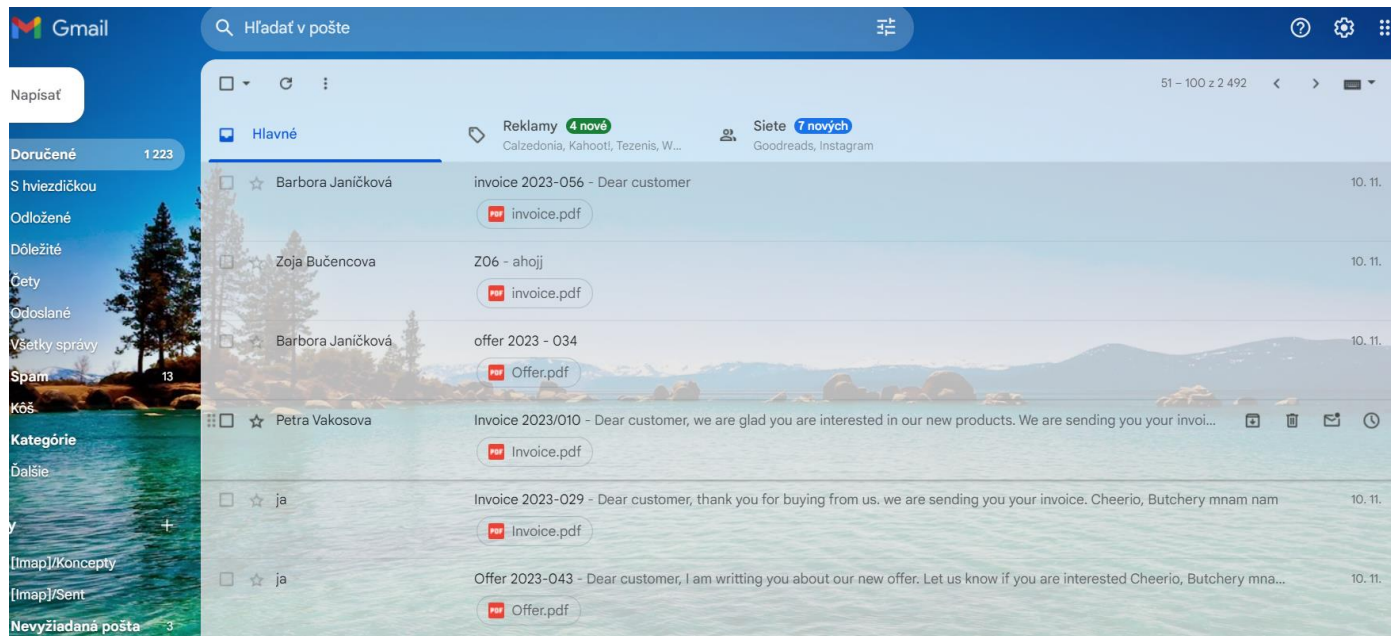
Gmail

Hľadať v pošte

Napísať

Doručené 1 223
S hviezdičkou
Odložené
Dôležité
Čety
Odoslané
Všetky správy
Spam 13
Kôš
Kategórie
Ďalšie

y +
[Imap]/Koncepty
[Imap]/Sent
Nevyžiadaná pošta 3

51 – 100 z 2 492

Hlavné

Reklamy 4 nové
Calzedonia, Kahoot!, Tezenis, W...

Siete 7 nových
Goodreads, Instagram

Barbora Janíčková
invoice 2023-056 - Dear customer
invoice.pdf
10. 11.

Zoja Bučencova
Z06 - ahojj
invoice.pdf
10. 11.

Barbora Janíčková
offer 2023 - 034
Offer.pdf
10. 11.

Petra Vakosova
Invoice 2023/010 - Dear customer, we are glad you are interested in our new products. We are sending you your invoi...
Invoice.pdf

ja
Invoice 2023-029 - Dear customer, thank you for buying from us. we are sending you your invoice. Cheerio, Butchery mnam nam
Invoice.pdf
10. 11.

ja
Offer 2023-043 - Dear customer, I am writting you about our new offer. Let us know if you are interested Cheerio, Butchery mna...
Offer.pdf
10. 11.